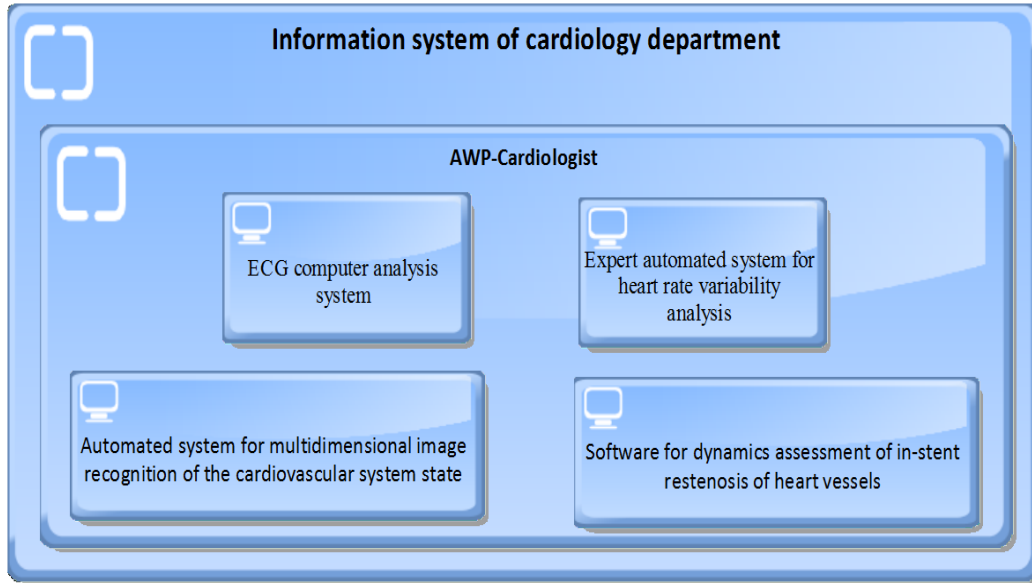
Information system of cardiology department

AWP-Cardiologist

ECG computer analysis system

Expert automated system for heart rate variability analysis

Automated system for multidimensional image recognition of the cardiovascular system state

Software for dynamics assessment of in-stent restenosis of heart vessels